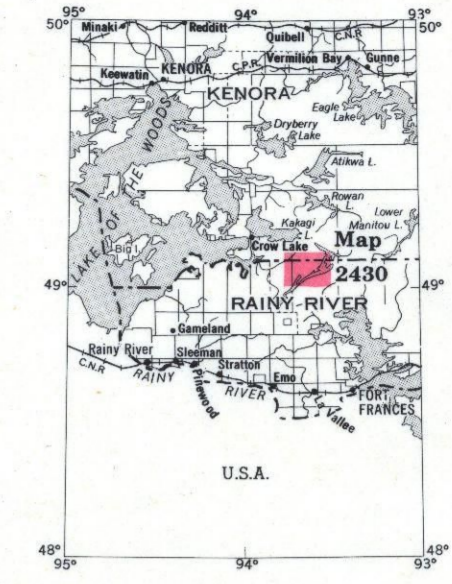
95°
94°
93°
50°
50°
Minaki
Redditt
Quibell
C.N.R.
Keewatin
KENORA
C.P.R.
Vermilion Bay
Gunne
KENORA
Eagle Lake
Dryberry Lake
LAKE OF THE WOODS
Atikwa L.
Rowan L.
Kakagi L.
Lower Manitou L.
Crow Lake
Map
2430
Big I.
49°
49°
RAINY RIVER
Gameland
Rainy River
C.N.R.
Sleeman
Stratton
Emo
RAINY
Pinewood
RIVER
FORT FRANCES
Vallee
U.S.A.
48°
48°
95°
94°
93°